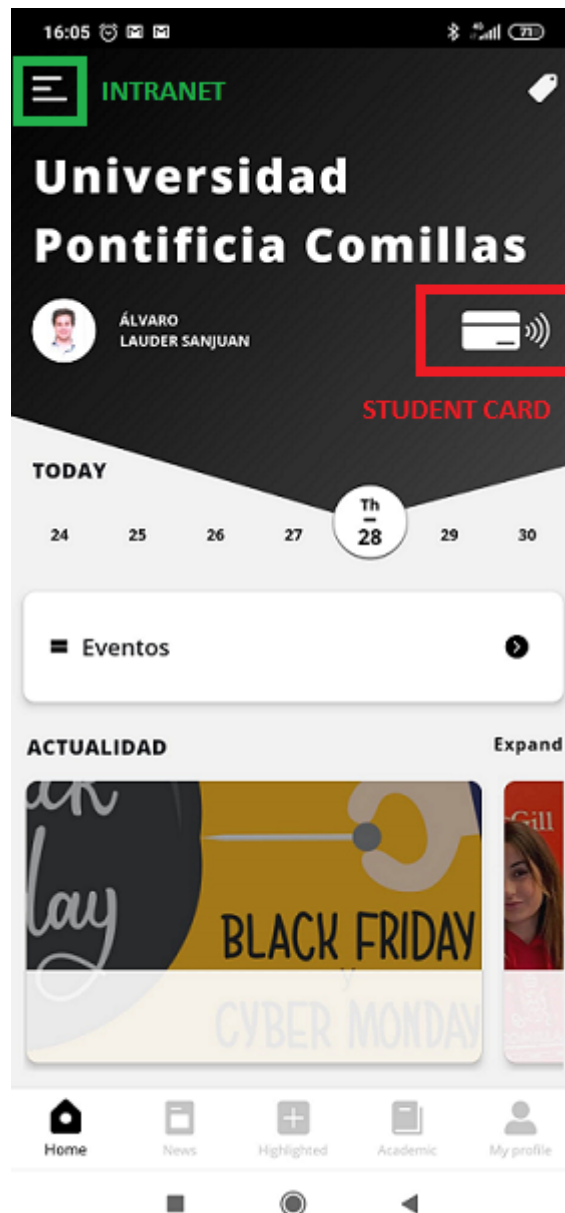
16:05

INTRANET

Universidad Pontificia Comillas

ÁLVARO
LAUDER SANJUAN

STUDENT CARD

TODAY

24 25 26 27 Th 28 29 30

Eventos

ACTUALIDAD

Expand

ack
lay

BLACK FRIDAY
y
CYBER MONDAY

Gill

Home News Highlighted Academic My profile